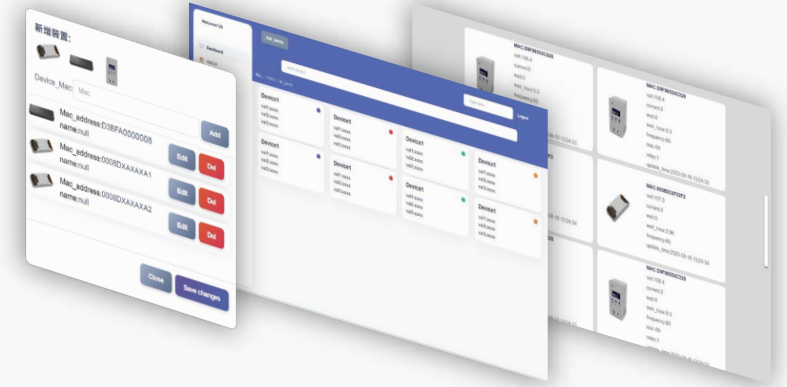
新增裝置:

Device_Mac Mac

Mac_address:D3BFA0000008
name:null

Add

Mac_address:0008DXAXAXA1
name:null

Edit Del

Mac_address:0008DXAXAXA2
name:null

Edit Del

Edit Del

Close Save changes

Welcome! Oli

Dashboard

Device1
val1:xxxx
val2:xxxx
val3:xxxx

Device1
val1:xxxx
val2:xxxx
val3:xxxx

Device1
val1:xxxx
val2:xxxx
val3:xxxx

Device1
val1:xxxx
val2:xxxx
val3:xxxx

Device1
val1:xxxx
val2:xxxx
val3:xxxx

Device1
val1:xxxx
val2:xxxx
val3:xxxx

Device1
val1:xxxx
val2:xxxx
val3:xxxx

Logout

MAC:D8F9E0DC228
volt:105.4
current:0
watt:0
frequency:60

MAC:D8F9E0DC228
volt:105.4
current:0
watt:0
watt_hour:0.3
frequency:60
relay:1
update_time:2023-08-18 10:24:33

MAC:0008D3DF0FF2
volt:117.3
current:0
watt:0
watt_hour:2.96
frequency:60
update_time:2023-08-18 10:24:33

MAC:D8F9E0DC228
volt:105.4
current:0
watt:0
watt_hour:0.3
frequency:60
relay:1